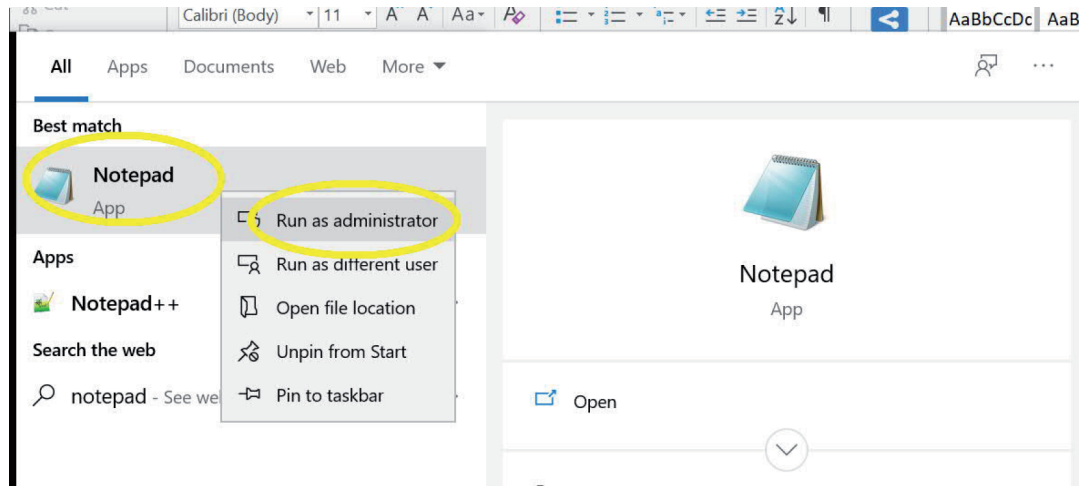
Calibri (Body) 11 A A Aa AaBbCcDc AaB

All Apps Documents Web More

Best match

Notepad
App

Run as administrator
Run as different user
Open file location
Unpin from Start
Pin to taskbar

Apps

Notepad++

Search the web

notepad - See wel

Notepad
App

Open